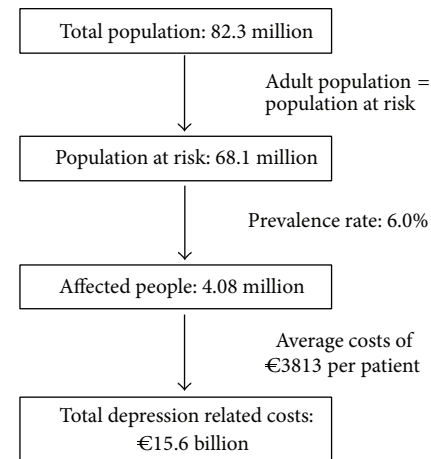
Total population: 82.3 million

Adult population = population at risk

Population at risk: 68.1 million

Prevalence rate: 6.0%

Affected people: 4.08 million

Average costs of €3813 per patient

Total depression related costs: €15.6 billion